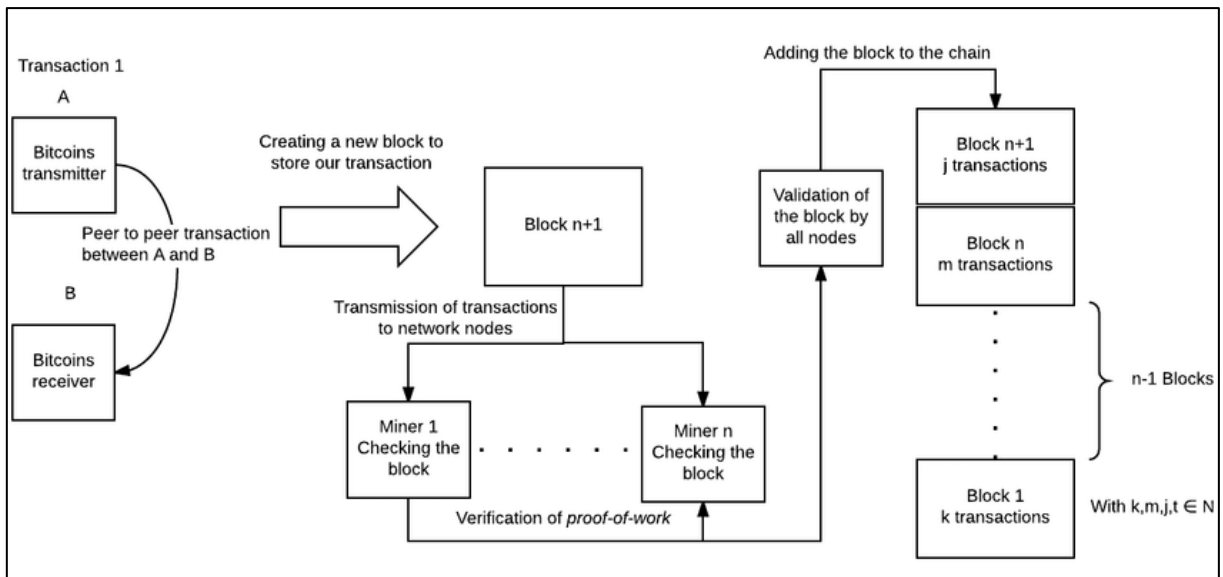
Transaction 1

A

Bitcoins transmitter

Peer to peer transaction between A and B

B

Bitcoins receiver

Creating a new block to store our transaction

Block n+1

Transmission of transactions to network nodes

Miner 1 Checking the block

Miner n Checking the block

Verification of *proof-of-work*

Validation of the block by all nodes

Adding the block to the chain

Block n+1 j transactions

Block n m transactions

n-1 Blocks

Block 1 k transactions

With k,m,j,t $\in$ N